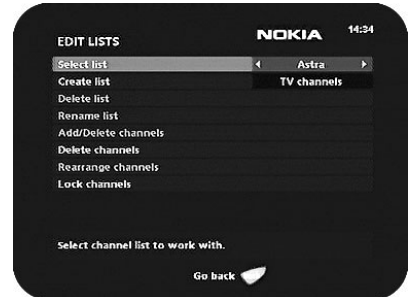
EDIT LISTS

NOKIA

14:34

Select list

Astra

Create list

TV channels

Delete list

Rename list

Add/Delete channels

Delete channels

Rearrange channels

Lock channels

Select channel list to work with.

Go back